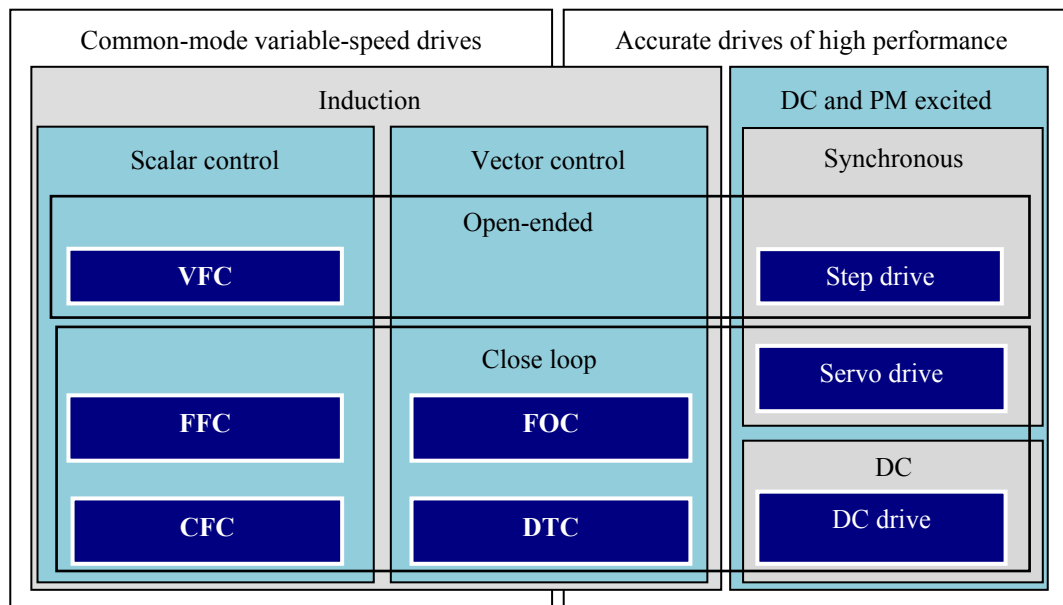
Common-mode variable-speed drives

Accurate drives of high performance

Induction

DC and PM excited

Scalar control

Vector control

Synchronous

Open-ended

VFC

Step drive

Close loop

Servo drive

FFC

FOC

DC

DC drive

CFC

DTC